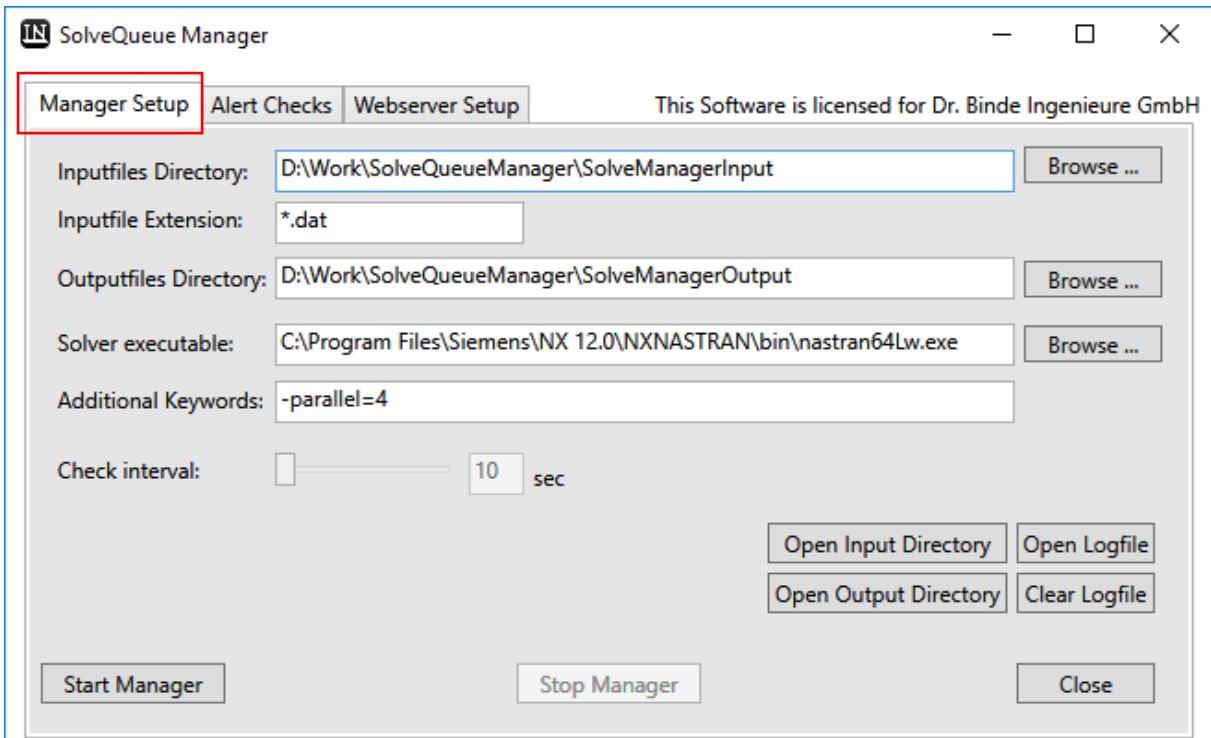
IN SolveQueue Manager

Manager Setup | Alert Checks | Webserver Setup

This Software is licensed for Dr. Binde Ingenieure GmbH

Inputfiles Directory: D:\Work\SolveQueueManager\SolveManagerInput Browse ...

Inputfile Extension: *.dat

Outputfiles Directory: D:\Work\SolveQueueManager\SolveManagerOutput Browse ...

Solver executable: C:\Program Files\Siemens\NX 12.0\NXNASTRAN\bin\nastran64Lw.exe Browse ...

Additional Keywords: -parallel=4

Check interval: 10 sec

Open Input Directory | Open Logfile

Open Output Directory | Clear Logfile

Start Manager | Stop Manager | Close